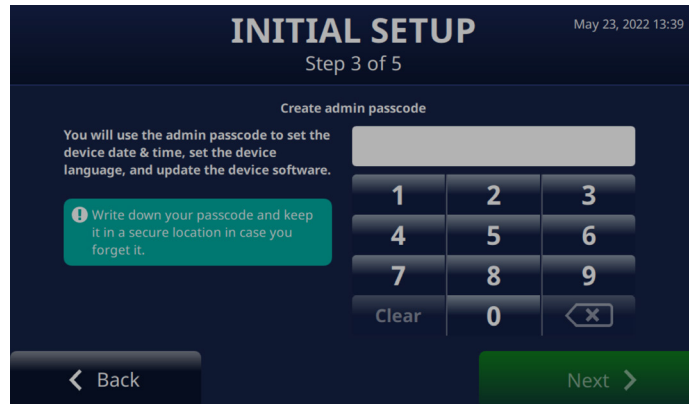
INITIAL SETUP
Step 3 of 5

May 23, 2022 13:39

Create admin passcode

You will use the admin passcode to set the device date & time, set the device language, and update the device software.

Write down your passcode and keep it in a secure location in case you forget it.

| 1 | 2 | 3 |
|---|---|---|
| 4 | 5 | 6 |
| 7 | 8 | 9 |
| Clear | 0 | |

Back

Next